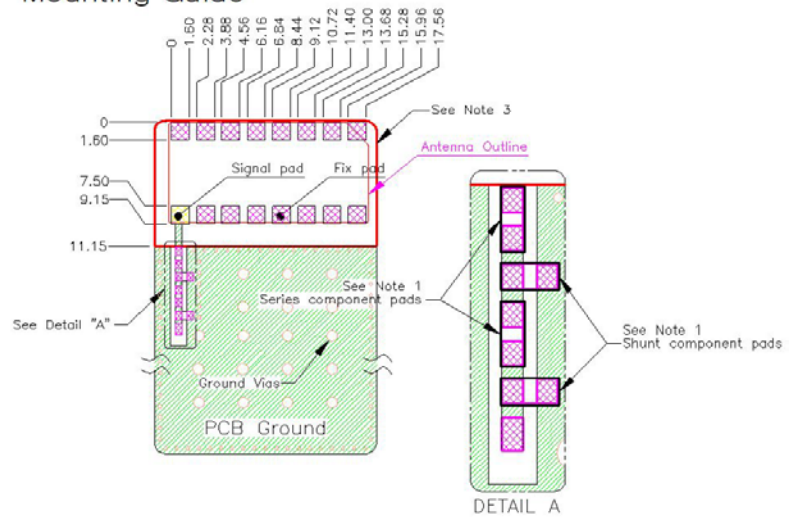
Mounting Guide

0
1.60
2.28
3.88
4.56
6.16
6.84
8.44
9.12
10.72
11.40
13.00
13.68
15.28
15.96
17.56

0
1.60
7.50
9.15
11.15

See Note 3
Antenna Outline
Signal pad
Fix pad
See Note 1
Series component pads
See Detail "A"
Ground Vias
PCB Ground
See Note 1
Shunt component pads
DETAIL A